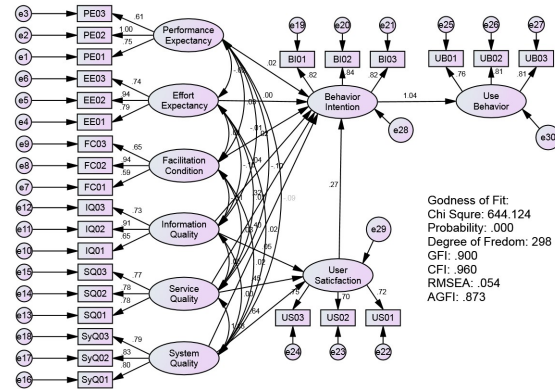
e3 PE03 .61
e2 PE02 1.00
e1 PE01 .75
Performance Expectancy

e6 EE03 .74
e5 EE02 .94
e4 EE01 .79
Effort Expectancy

e9 FC03 .65
e8 FC02 .94
e7 FC01 .59
Facilitation Condition

e12 IQ03 .73
e11 IQ02 .91
e10 IQ01 .65
Information Quality

e15 SQ03 .77
e14 SQ02 .78
e13 SQ01 .78
Service Quality

e18 SyQ03 .79
e17 SyQ02 .83
e16 SyQ01 .80
System Quality

e19 e20 e21
BI01 BI02 BI03
.82 .84 .82
Behavior Intention
e28

e25 e26 e27
UB01 UB02 UB03
.76 .81 .81
Use Behavior
e30

1.04

.02
.00
.01
.10
.27
-.09
.02
.05
.40
.02
.49
.64
.64

e29
User Satisfaction
US03 US02 US01
.70 .72
e24 e23 e22

Godness of Fit:
Chi Squre: 644.124
Probability: .000
Degree of Fredom: 298
GFI: .900
CFI: .960
RMSEA: .054
AGFI: .873